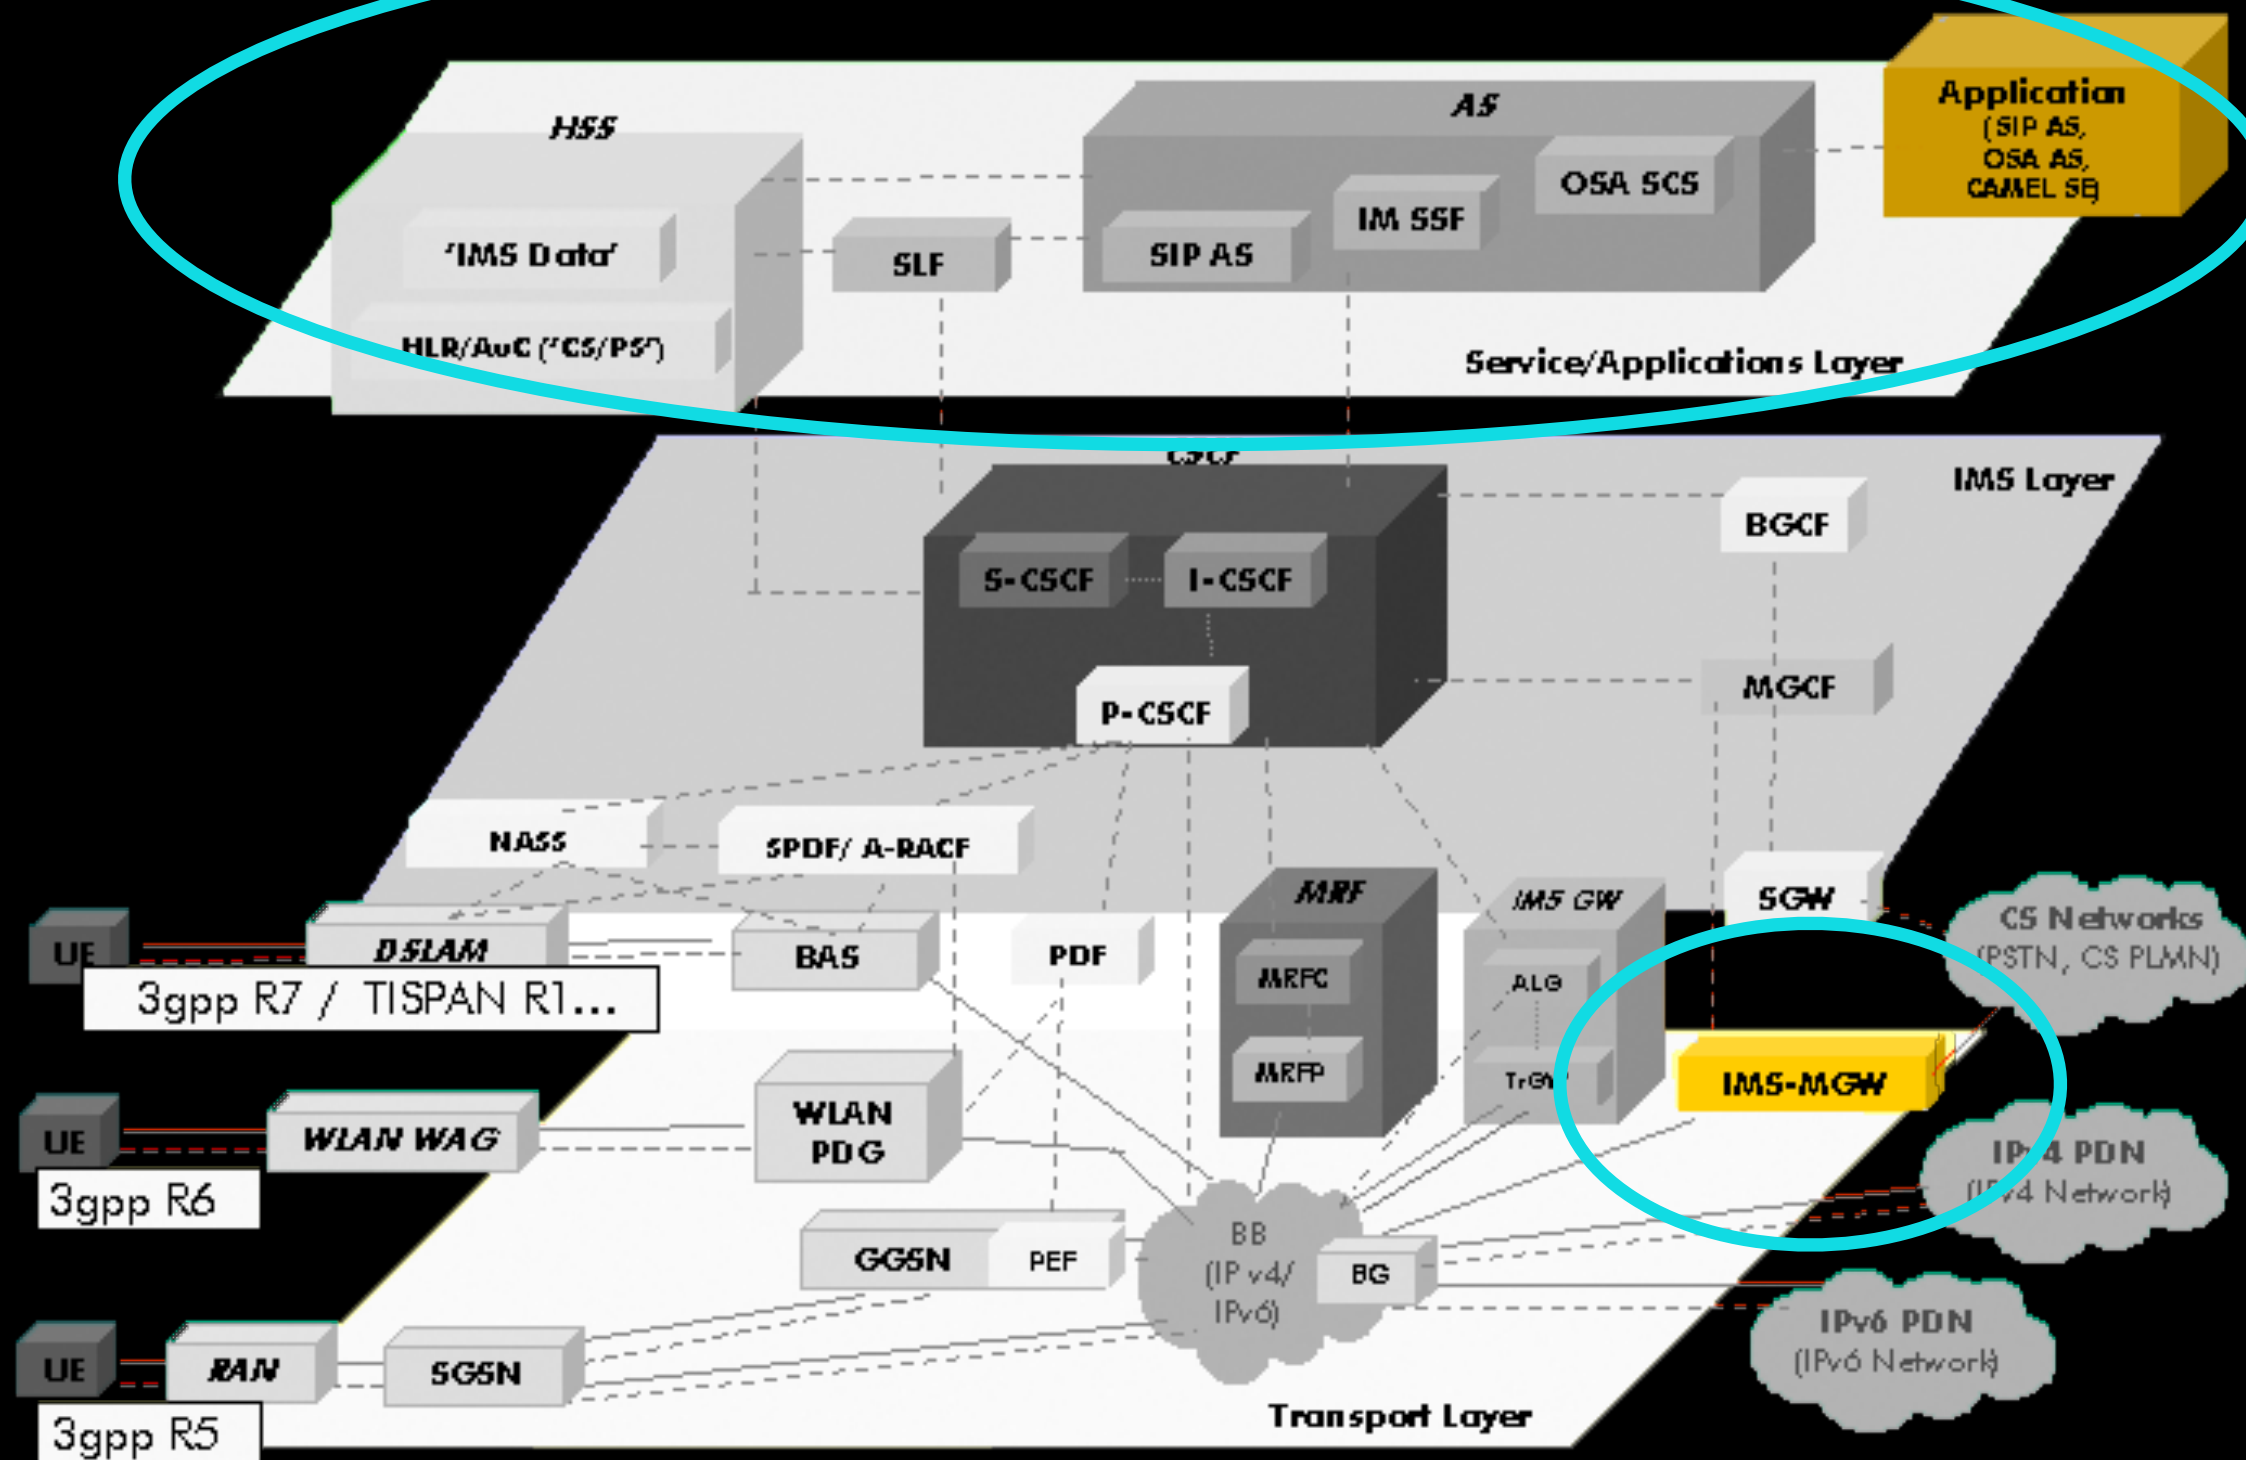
HSS
'IMS Data'
HLR/AuC ('CS/PS')
SLF
AS
SIP AS
IM SSF
OSA SCS
Application
(SIP AS, OSA AS, CAMEL SE)
Service/Applications Layer

CSCF
IMS Layer
S-CSCF
I-CSCF
P-CSCF
BGCF
MGCF
NASS
SPDF/ A-RACF
SGW
MRF
MRFC
MRFP
IMS GW
ALG
TrGW
IMS-MGW
CS Networks
(PSTN, CS PLMN)

UE
DSLAM
BAS
PDF
3gpp R7 / TISPAN R1...
UE
WLAN WAG
WLAN PDG
3gpp R6
GGSN
PEF
BB
(IP v4/ IPv6)
BG
IPv4 PDN
(IPv4 Network)
IPv6 PDN
(IPv6 Network)
UE
RAN
SGSN
3gpp R5
Transport Layer